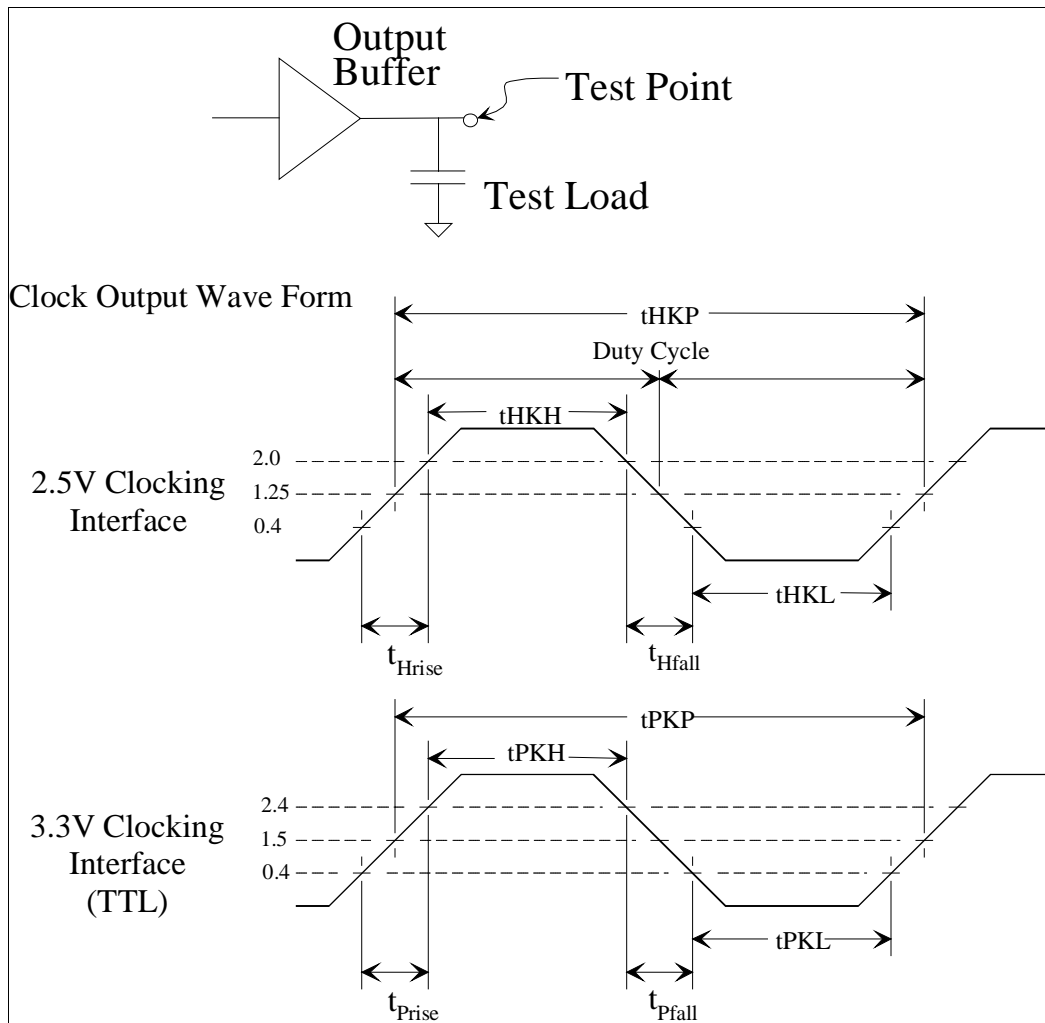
Output Buffer

Test Point

Test Load

Clock Output Wave Form

tHKP

Duty Cycle

tHKH

2.0

2.5V Clocking Interface

1.25

0.4

tHKL

$t_{Hrise}$

$t_{Hfall}$

tPKP

tPKH

2.4

3.3V Clocking Interface (TTL)

1.5

0.4

tPKL

$t_{Prise}$

$t_{Pfall}$